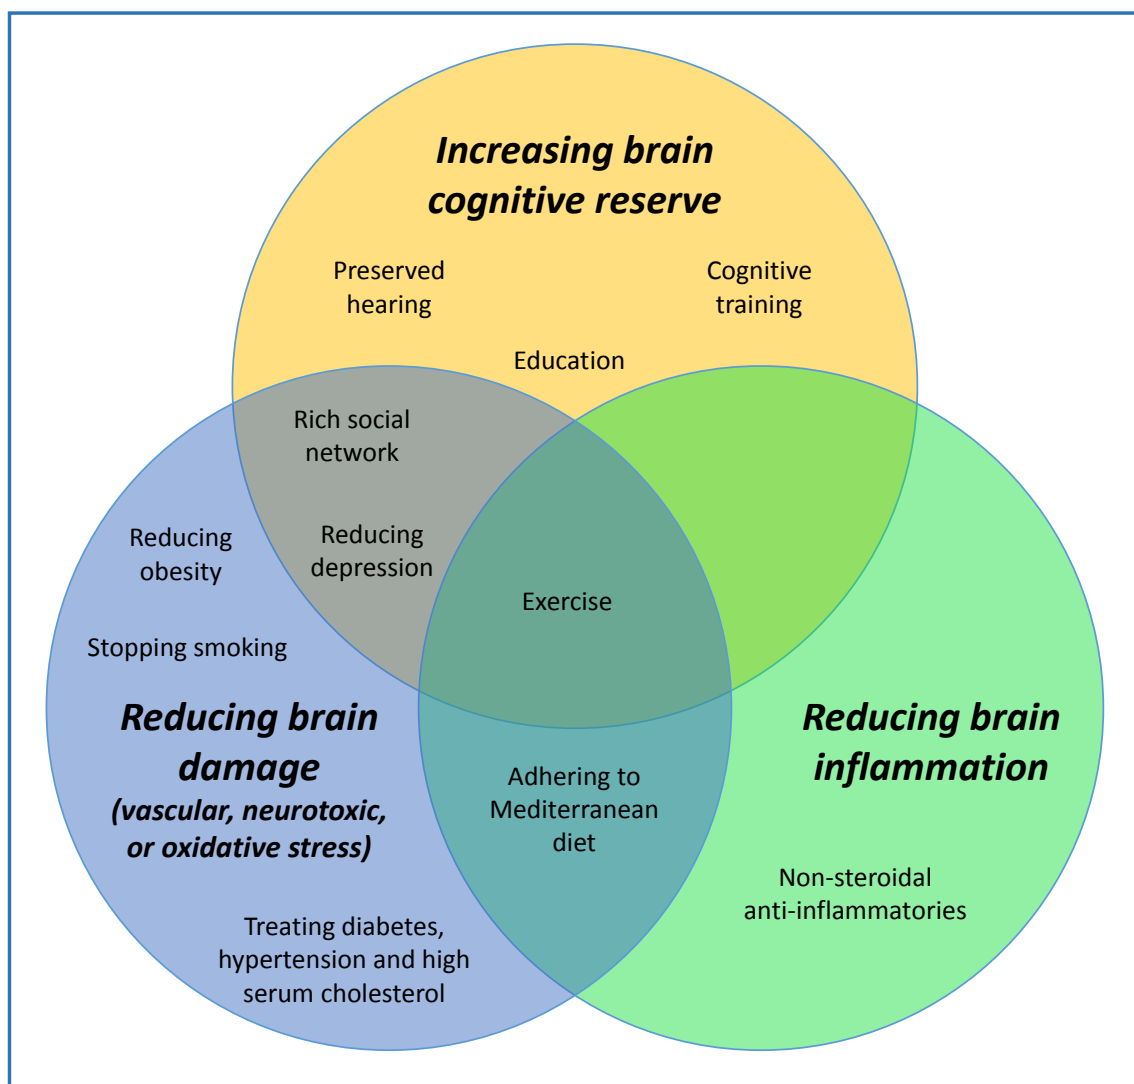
Increasing brain cognitive reserve

Preserved hearing

Cognitive training

Education

Rich social network

Reducing obesity

Reducing depression

Exercise

Stopping smoking

Reducing brain damage
(vascular, neurotoxic, or oxidative stress)

Reducing brain inflammation

Adhering to Mediterranean diet

Non-steroidal anti-inflammatories

Treating diabetes, hypertension and high serum cholesterol